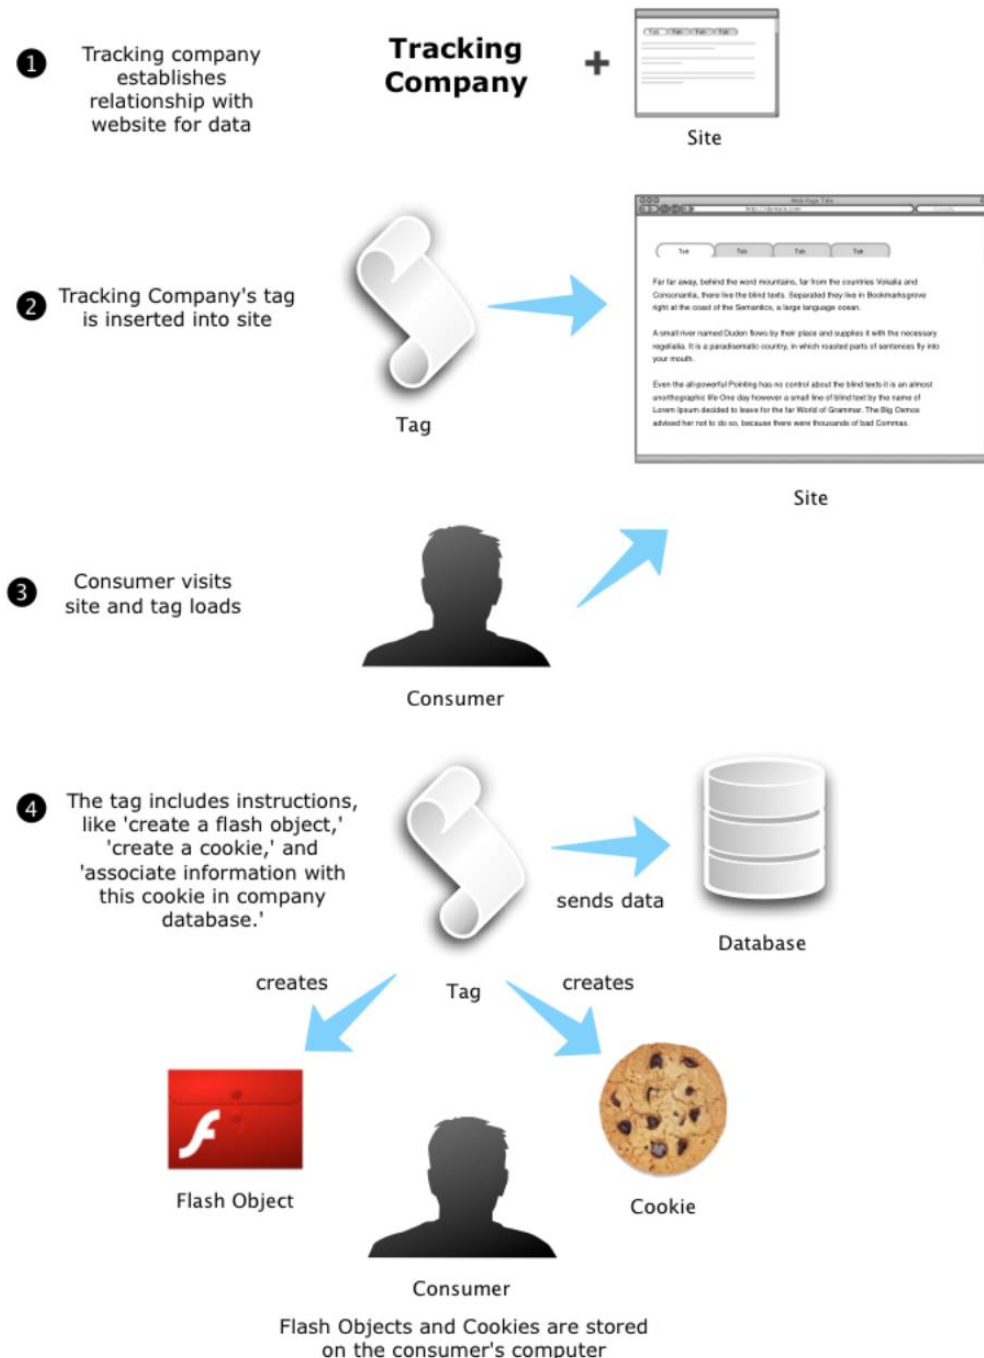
1 Tracking company establishes relationship with website for data

Tracking Company +

Site

2 Tracking Company's tag is inserted into site

Tag

Tab Tab Tab Tab

Far far away, behind the word mountains, far from the countries Vokalia and Consonantia, there live the blind texts. Separated they live in Bookmarksgrove right at the coast of the Semantics, a large language ocean.

A small river named Duden flows by their place and supplies it with the necessary regelialia. It is a paradisematic country, in which roasted parts of sentences fly into your mouth.

Even the all-powerful Pointing has no control about the blind texts it is an almost unorthographic life One day however a small line of blind text by the name of Lorem Ipsum decided to leave for the far World of Grammar. The Big Oxmox advised her not to do so, because there were thousands of bad Commas.

Site

3 Consumer visits site and tag loads

Consumer

4 The tag includes instructions, like 'create a flash object,' 'create a cookie,' and 'associate information with this cookie in company database.'

sends data

Database

creates

Tag

creates

Flash Object

Cookie

Consumer

Flash Objects and Cookies are stored on the consumer's computer